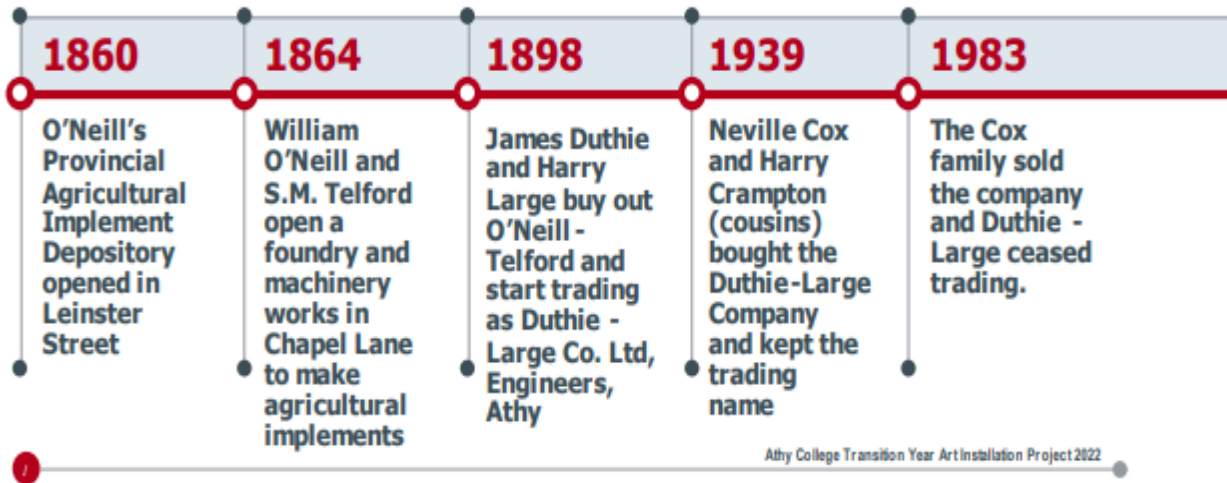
1860

O'Neill's Provincial Agricultural Implement Depository opened in Leinster Street

1864

William O'Neill and S.M. Telford open a foundry and machinery works in Chapel Lane to make agricultural implements

1898

James Duthie and Harry Large buy out O'Neill - Telford and start trading as Duthie - Large Co. Ltd, Engineers, Athy

1939

Neville Cox and Harry Crampton (cousins) bought the Duthie-Large Company and kept the trading name

1983

The Cox family sold the company and Duthie - Large ceased trading.

Athy College Transition Year Art Installation Project 2022